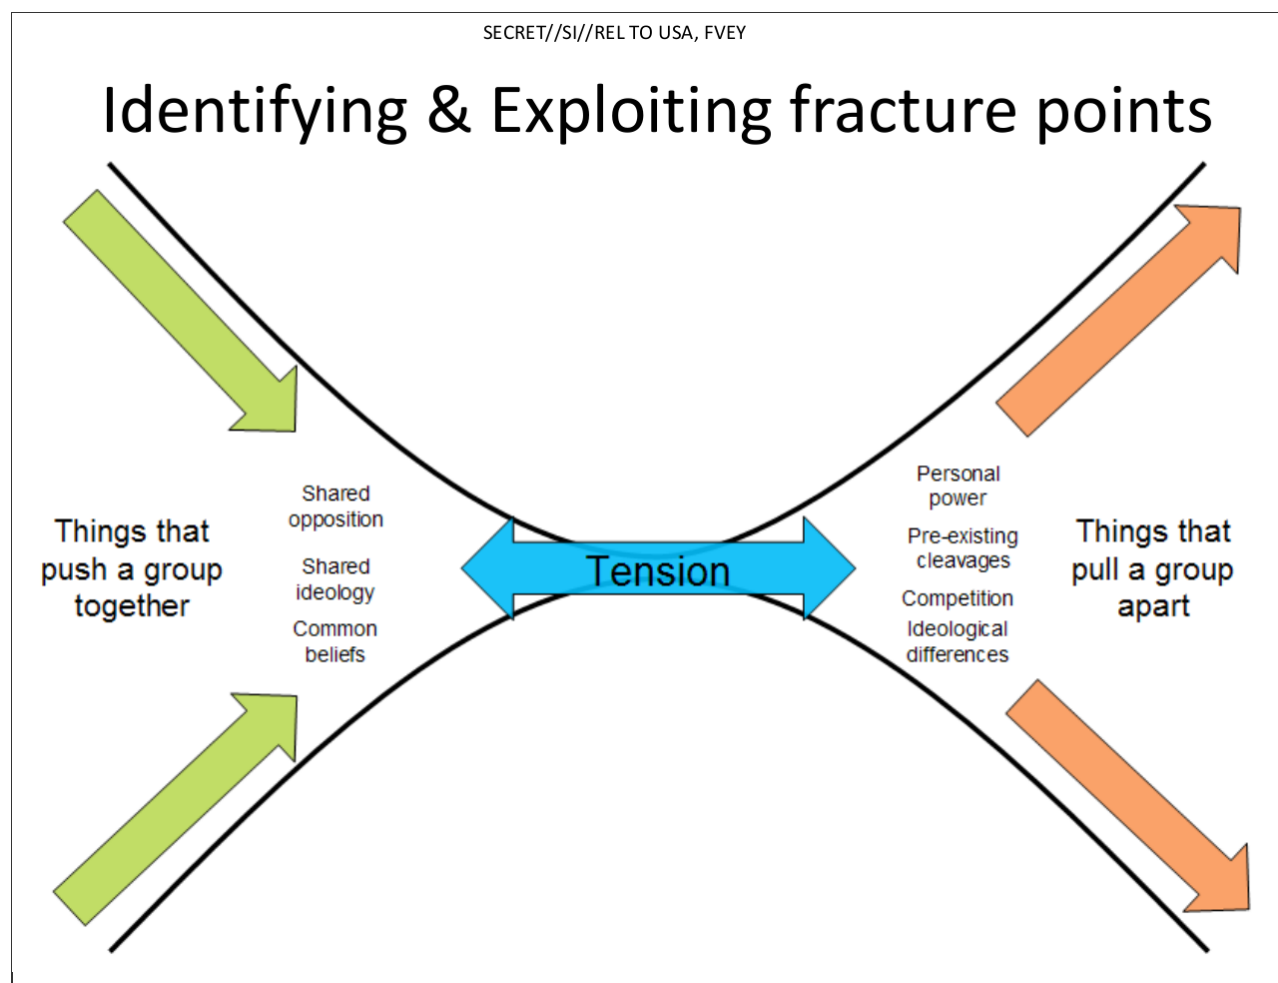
SECRET//SI//REL TO USA, FVEY

Identifying & Exploiting fracture points

Things that push a group together

Shared opposition

Shared ideology

Common beliefs

Tension

Personal power

Pre-existing cleavages

Competition

Ideological differences

Things that pull a group apart